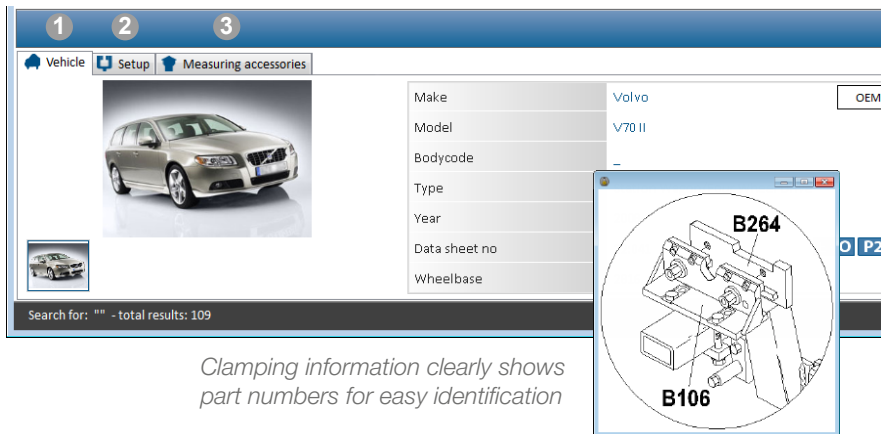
1 2 3

Vehicle | Setup | Measuring accessories

| | |
|---|---|
| Make | Volvo |
| Model | V70 II |
| Bodycode | – |
| Type | |
| Year | |
| Data sheet no | |
| Wheelbase | |

OEM

O P2

B264

B106

Search for: "" - total results: 109

Clamping information clearly shows part numbers for easy identification